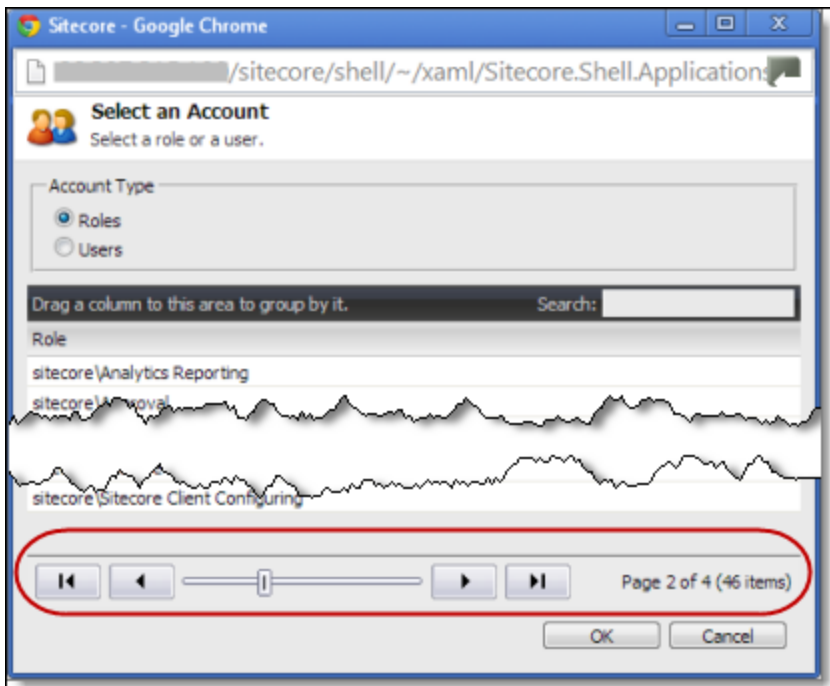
Sitecore - Google Chrome

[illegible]/sitecore/shell/~/xaml/Sitecore.Shell.Applications

Select an Account
Select a role or a user.

Account Type
Roles
Users

Drag a column to this area to group by it.
Search:

Role
sitecore\Analytics Reporting
sitecore\A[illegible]oval
sitecore\Sitecore Client Configuring

Page 2 of 4 (46 items)

OK
Cancel